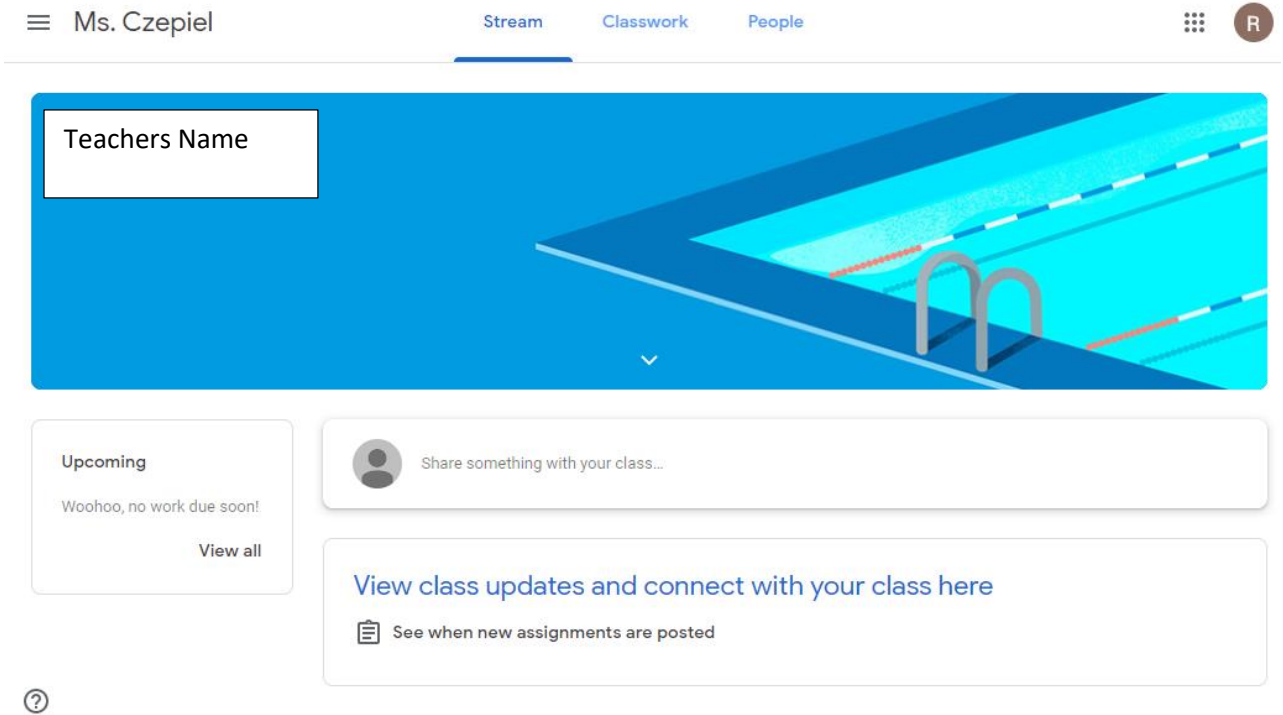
Ms. Czepiel

Stream Classwork People

R

Teachers Name

Upcoming

Woohoo, no work due soon!

View all

Share something with your class...

View class updates and connect with your class here

See when new assignments are posted

?